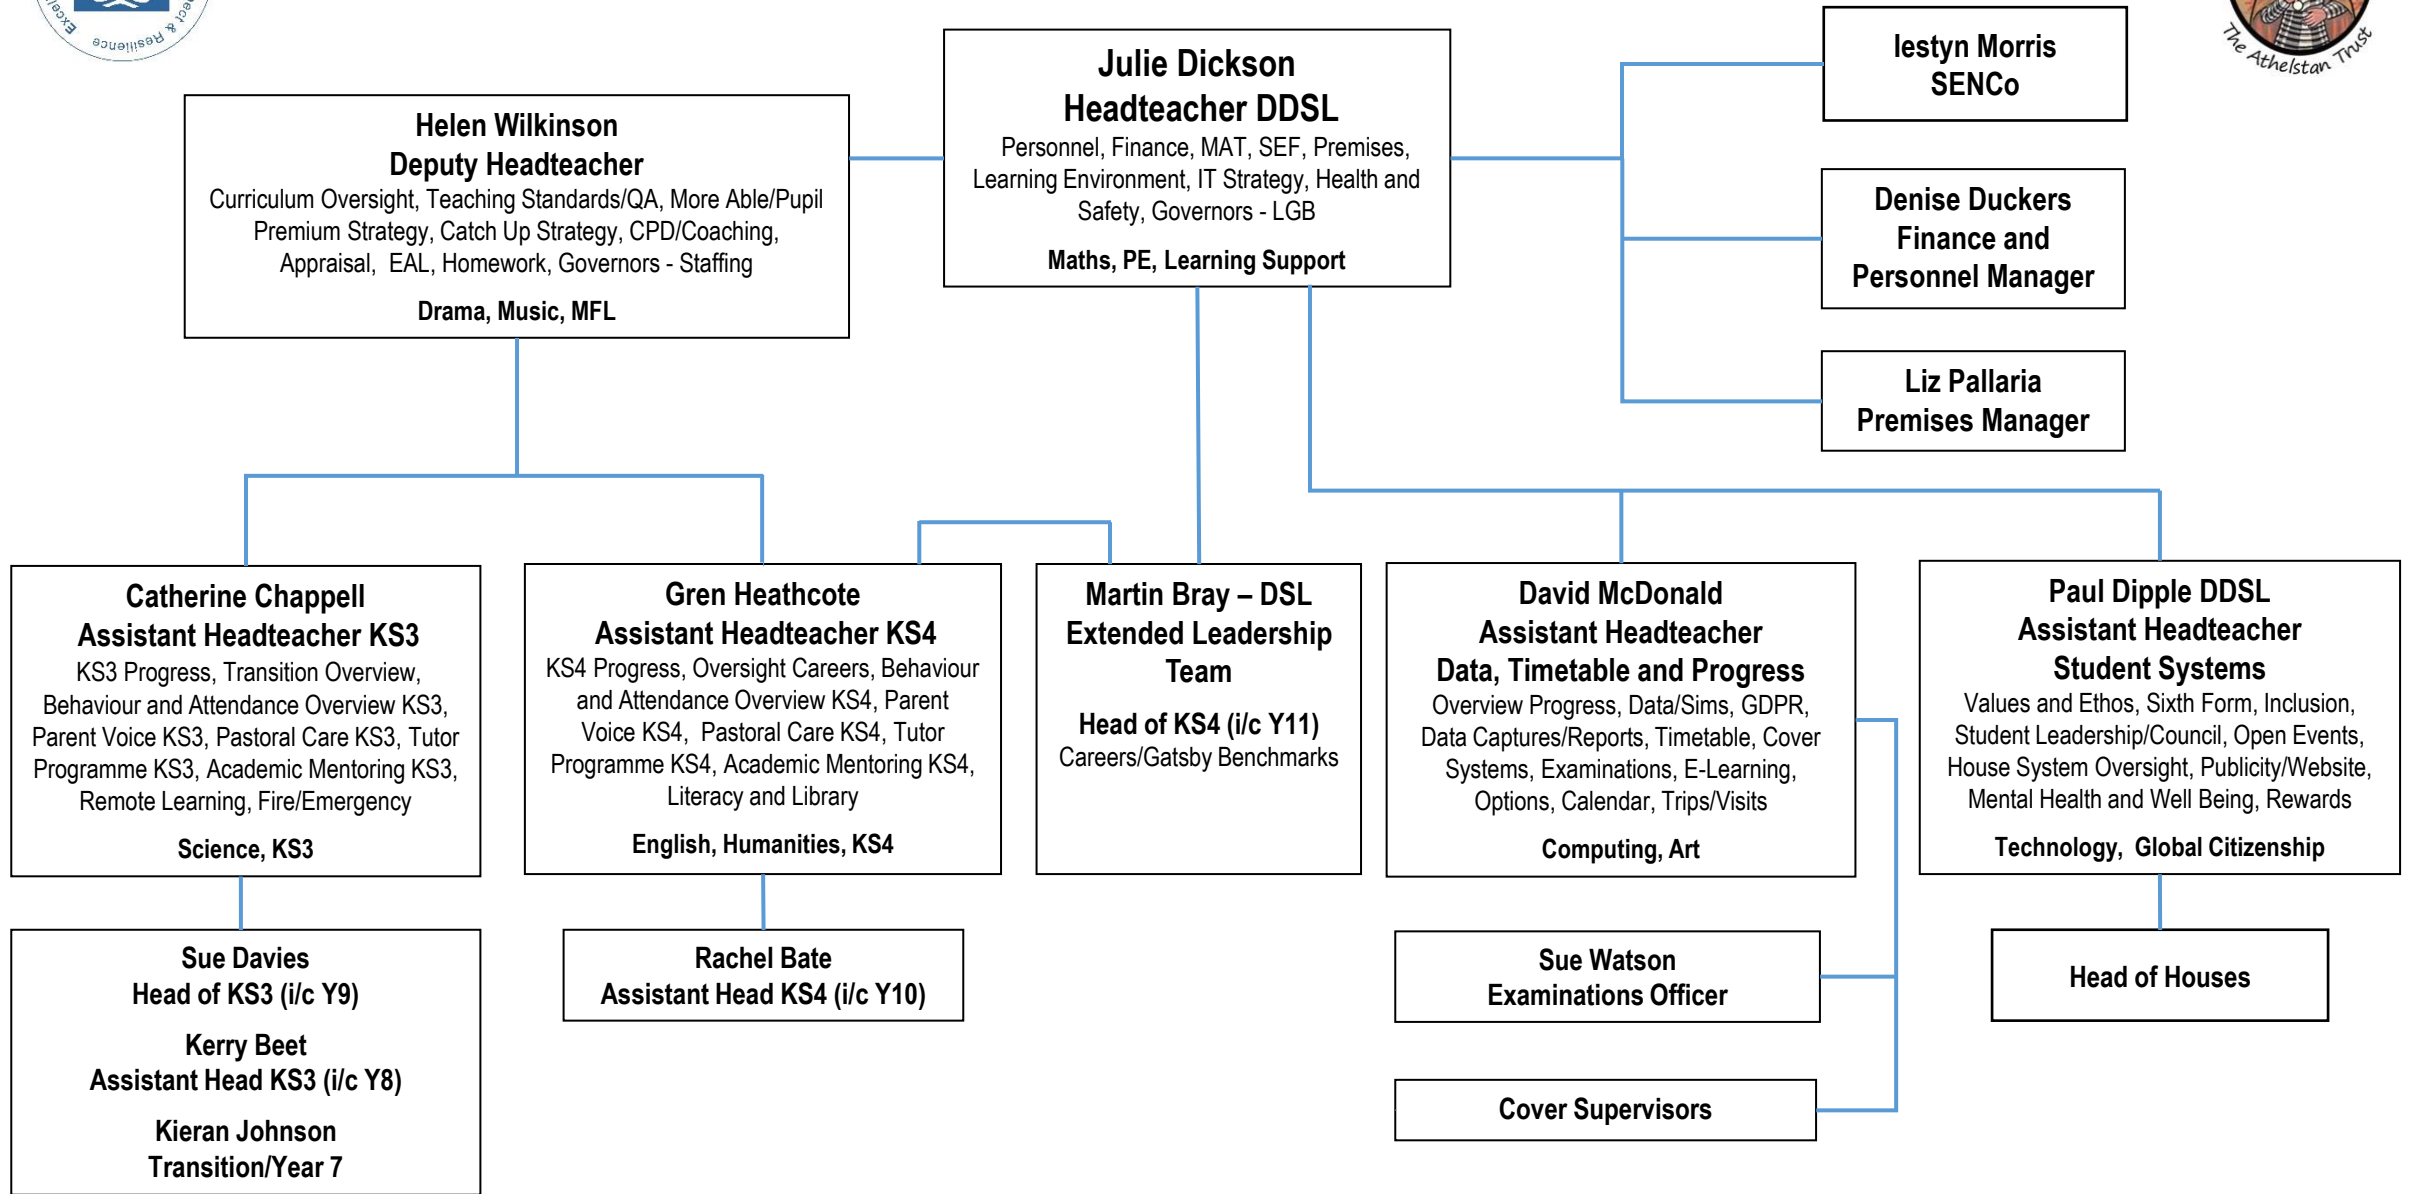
Excel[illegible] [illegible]ect & Resilience

The Athelstan Trust

Julie Dickson
Headteacher DDSL
Personnel, Finance, MAT, SEF, Premises, Learning Environment, IT Strategy, Health and Safety, Governors - LGB
Maths, PE, Learning Support

Helen Wilkinson
Deputy Headteacher
Curriculum Oversight, Teaching Standards/QA, More Able/Pupil Premium Strategy, Catch Up Strategy, CPD/Coaching, Appraisal, EAL, Homework, Governors - Staffing
Drama, Music, MFL

Iestyn Morris
SENCo

Denise Duckers
Finance and Personnel Manager

Liz Pallaria
Premises Manager

Catherine Chappell
Assistant Headteacher KS3
KS3 Progress, Transition Overview, Behaviour and Attendance Overview KS3, Parent Voice KS3, Pastoral Care KS3, Tutor Programme KS3, Academic Mentoring KS3, Remote Learning, Fire/Emergency
Science, KS3

Gren Heathcote
Assistant Headteacher KS4
KS4 Progress, Oversight Careers, Behaviour and Attendance Overview KS4, Parent Voice KS4, Pastoral Care KS4, Tutor Programme KS4, Academic Mentoring KS4, Literacy and Library
English, Humanities, KS4

Martin Bray – DSL
Extended Leadership Team
Head of KS4 (i/c Y11)
Careers/Gatsby Benchmarks

David McDonald
Assistant Headteacher
Data, Timetable and Progress
Overview Progress, Data/Sims, GDPR, Data Captures/Reports, Timetable, Cover Systems, Examinations, E-Learning, Options, Calendar, Trips/Visits
Computing, Art

Paul Dipple DDSL
Assistant Headteacher
Student Systems
Values and Ethos, Sixth Form, Inclusion, Student Leadership/Council, Open Events, House System Oversight, Publicity/Website, Mental Health and Well Being, Rewards
Technology, Global Citizenship

Sue Davies
Head of KS3 (i/c Y9)
Kerry Beet
Assistant Head KS3 (i/c Y8)
Kieran Johnson
Transition/Year 7

Rachel Bate
Assistant Head KS4 (i/c Y10)

Sue Watson
Examinations Officer

Cover Supervisors

Head of Houses